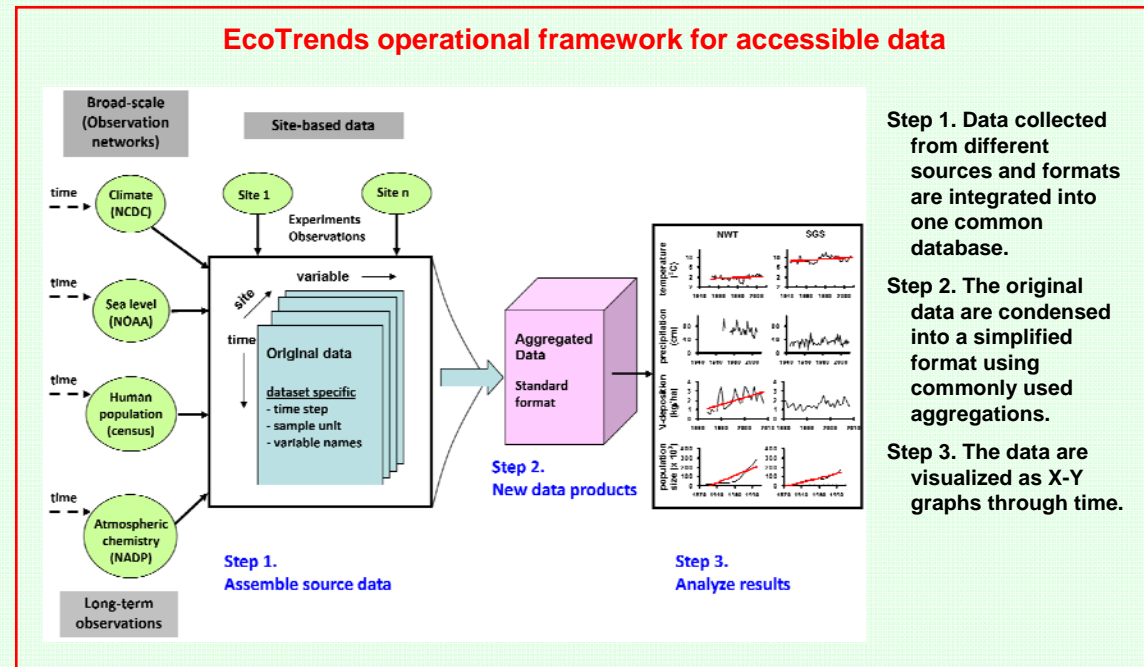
EcoTrends operational framework for accessible data

Broad-scale (Observation networks)

Site-based data

time
Climate (NCDC)

Site 1

Site n

Experiments Observations

time
Sea level (NOAA)

variable

site

time

Original data

dataset specific
- time step
- sample unit
- variable names

time
Human population (census)

time
Atmospheric chemistry (NADP)

Aggregated Data
Standard format

Step 2.
New data products

NWT

SGS

temperature (°C)

precipitation (cm)

N-deposition (kg/ha)

population size (x $10^3$)

Step 1.
Assemble source data

Step 3.
Analyze results

Long-term observations

Step 1. Data collected from different sources and formats are integrated into one common database.

Step 2. The original data are condensed into a simplified format using commonly used aggregations.

Step 3. The data are visualized as X-Y graphs through time.